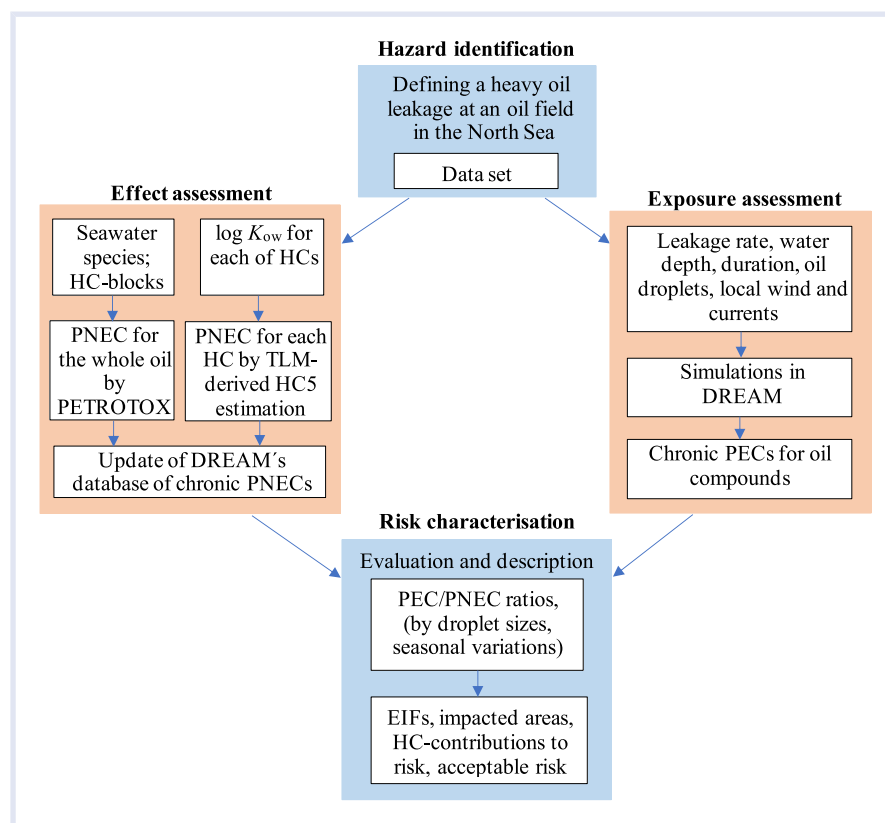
Hazard identification

Defining a heavy oil leakage at an oil field in the North Sea

Data set

Effect assessment

Seawater species; HC-blocks

log $K_{ow}$ for each of HCs

PNEC for the whole oil by PETROTOX

PNEC for each HC by TLM-derived HC5 estimation

Update of DREAM´s database of chronic PNECs

Exposure assessment

Leakage rate, water depth, duration, oil droplets, local wind and currents

Simulations in DREAM

Chronic PECs for oil compounds

Risk characterisation

Evaluation and description

PEC/PNEC ratios, (by droplet sizes, seasonal variations)

EIFs, impacted areas, HC-contributions to risk, acceptable risk